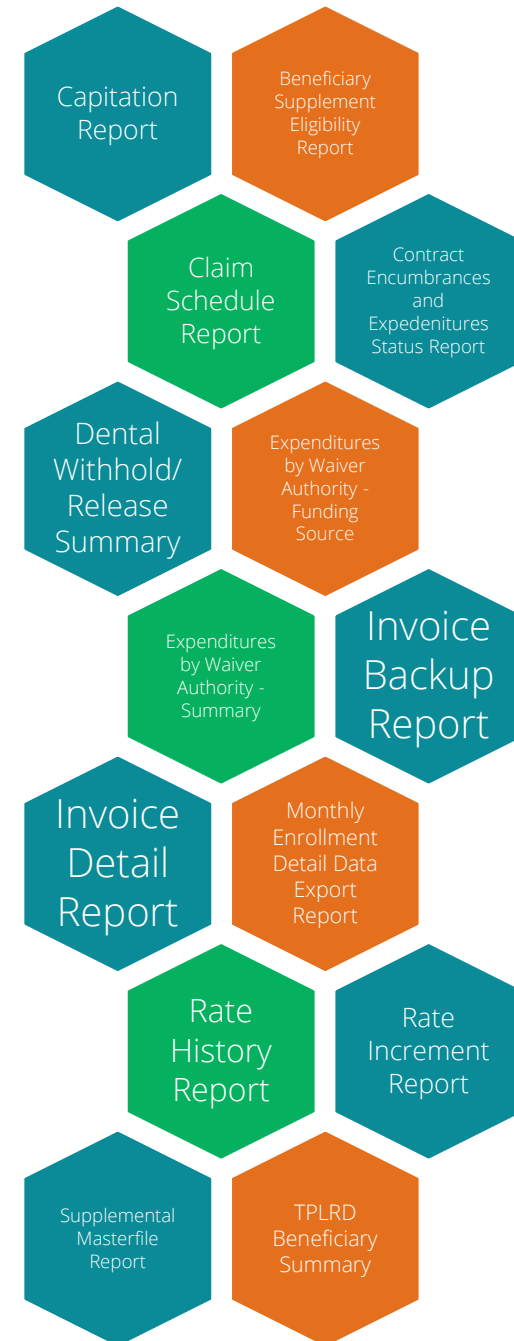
Capitation Report

Beneficiary Supplement Eligibility Report

Claim Schedule Report

Contract Encumbrances and Expedenitures Status Report

Dental Withhold/ Release Summary

Expenditures by Waiver Authority - Funding Source

Expenditures by Waiver Authority - Summary

Invoice Backup Report

Invoice Detail Report

Monthly Enrollment Detail Data Export Report

Rate History Report

Rate Increment Report

Supplemental Masterfile Report

TPLRD Beneficiary Summary